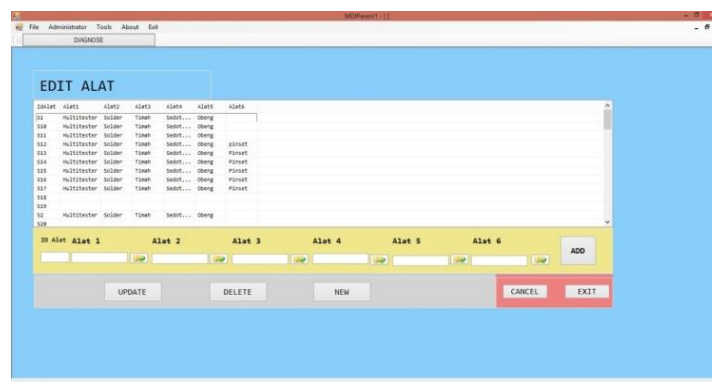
MDIParent1 - [ ]

File Administrator Tools About Exit

DIAGNOSE

EDIT ALAT

| IdAlat | Alat1 | Alat2 | Alat3 | Alat4 | Alat5 | Alat6 |
|---|---|---|---|---|---|---|
| S1 | Multitester | Solder | Timah | Sedot... | Obeng | |
| S10 | Multitester | Solder | Timah | Sedot... | Obeng | |
| S11 | Multitester | Solder | Timah | Sedot... | Obeng | |
| S12 | Multitester | Solder | Timah | Sedot... | Obeng | pinset |
| S13 | Multitester | Solder | Timah | Sedot... | Obeng | Pinset |
| S14 | Multitester | Solder | Timah | Sedot... | Obeng | Pinset |
| S15 | Multitester | Solder | Timah | Sedot... | Obeng | Pinset |
| S16 | Multitester | Solder | Timah | Sedot... | Obeng | Pinset |
| S17 | Multitester | Solder | Timah | Sedot... | Obeng | Pinset |
| S18 | | | | | | |
| S19 | | | | | | |
| S2 | Multitester | Solder | Timah | Sedot... | Obeng | |
| S20 | | | | | | |

ID Alat Alat 1 Alat 2 Alat 3 Alat 4 Alat 5 Alat 6

ADD

UPDATE DELETE NEW CANCEL EXIT